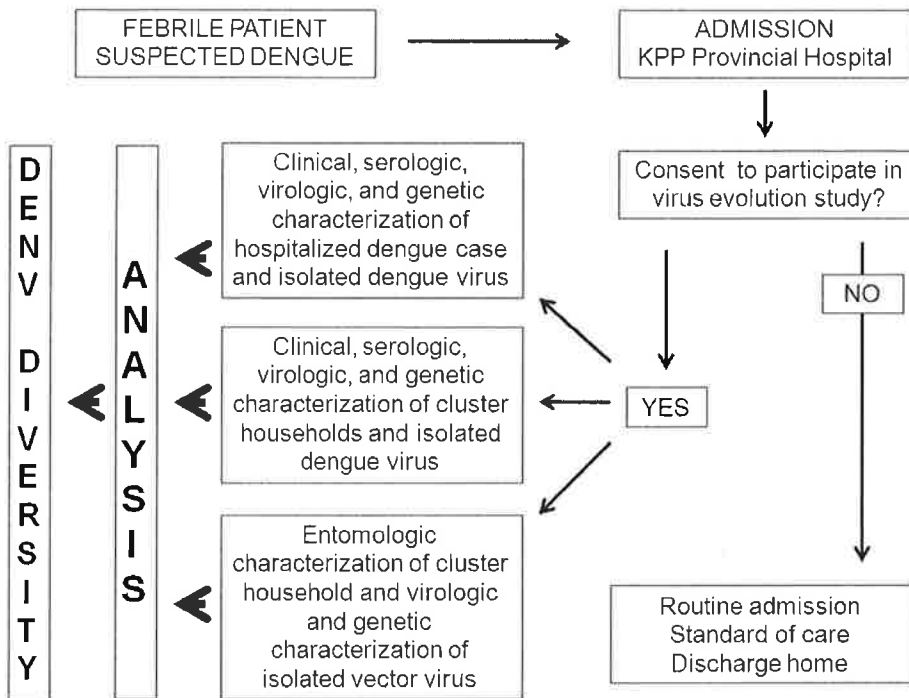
FEBRILE PATIENT SUSPECTED DENGUE

ADMISSION KPP Provincial Hospital

Consent to participate in virus evolution study?

NO

YES

Routine admission
Standard of care
Discharge home

Clinical, serologic, virologic, and genetic characterization of hospitalized dengue case and isolated dengue virus

Clinical, serologic, virologic, and genetic characterization of cluster households and isolated dengue virus

Entomologic characterization of cluster household and virologic and genetic characterization of isolated vector virus

A N A L Y S I S

D E N V D I V E R S I T Y